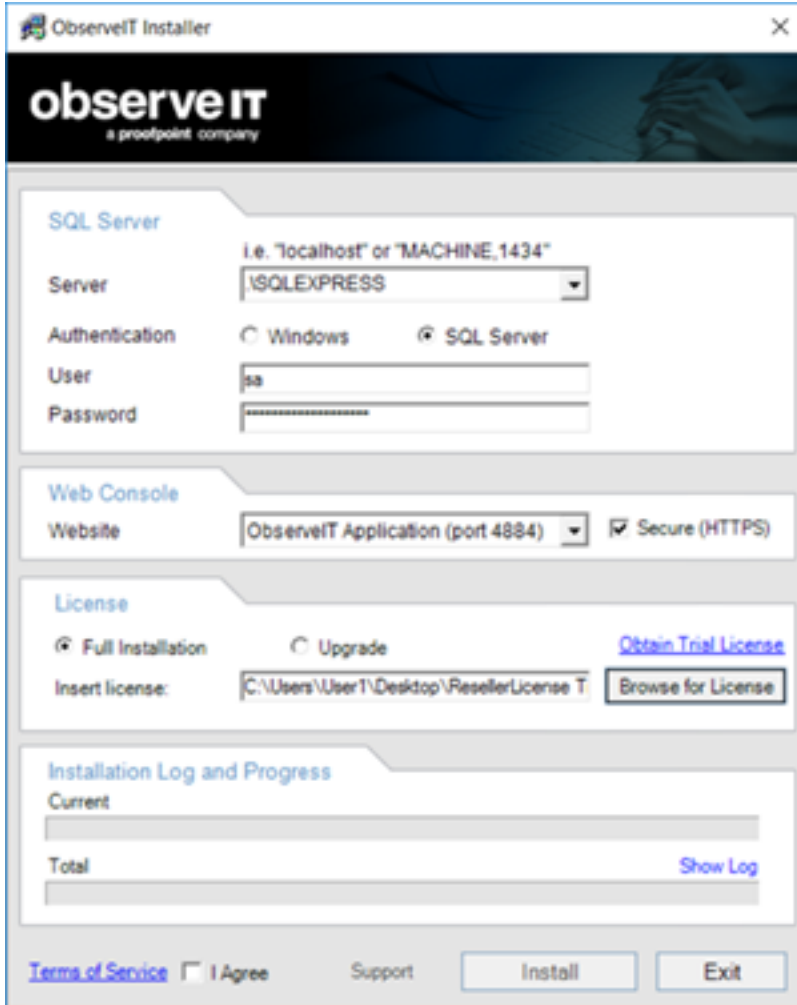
ObserveIT Installer

×

observe IT
a proofpoint company

SQL Server

i.e. "localhost" or "MACHINE,1434"

Server .\SQLEXPRESS

Authentication Windows SQL Server

User sa

Password ********************

Web Console

Website ObserveIT Application (port 4884) Secure (HTTPS)

License

Full Installation Upgrade Obtain Trial License

Insert license: C:\Users\User1\Desktop\ResellerLicense T Browse for License

Installation Log and Progress

Current

Total Show Log

Terms of Service I Agree Support Install Exit